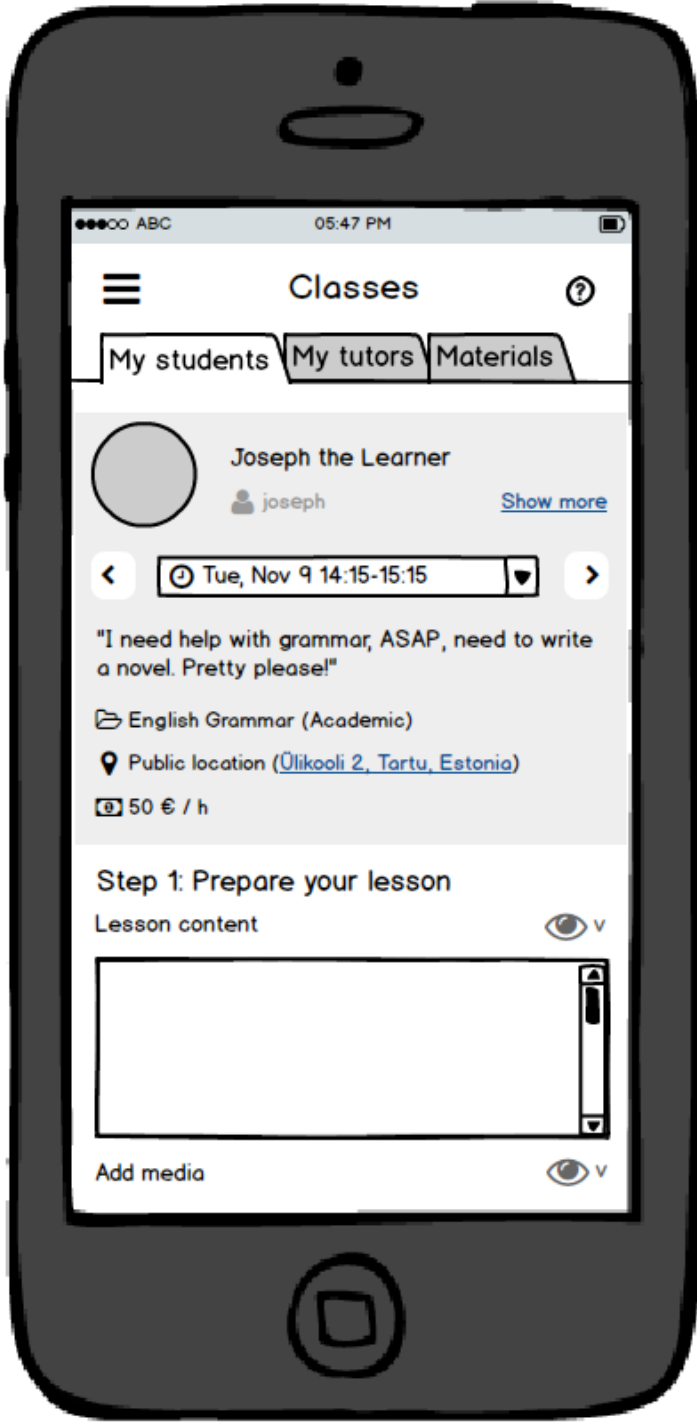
●●●○○ ABC 05:47 PM

Classes

My students My tutors Materials

Joseph the Learner

joseph

Show more

Tue, Nov 9 14:15-15:15

"I need help with grammar, ASAP, need to write a novel. Pretty please!"

English Grammar (Academic)

Public location (Ülikooli 2, Tartu, Estonia)

50 € / h

Step 1: Prepare your lesson

Lesson content

Add media